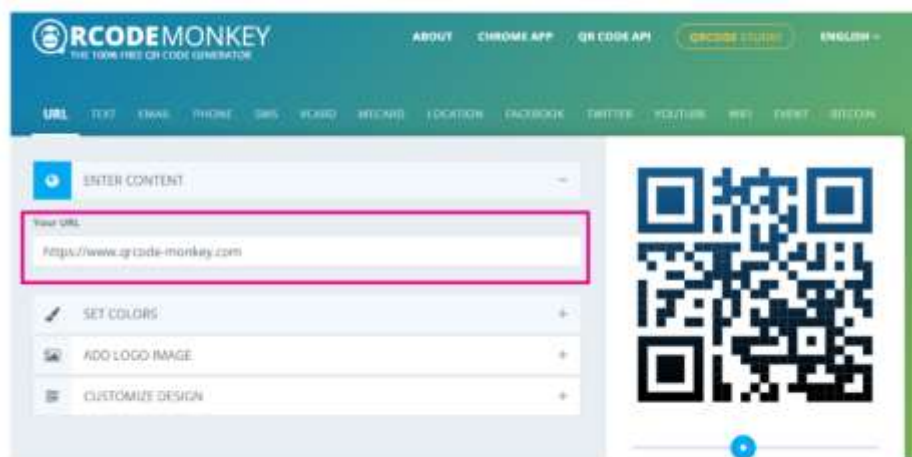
QRCODEMONKEY
THE 100% FREE QR CODE GENERATOR

ABOUT CHROME APP QR CODE API QRCODE STUDIO ENGLISH

URL TEXT EMAIL PHONE SMS VCARD MECARD LOCATION FACEBOOK TWITTER YOUTUBE WIFI EVENT BITCOIN

ENTER CONTENT

Your URL
https://www.qrcode-monkey.com

SET COLORS

ADD LOGO IMAGE

CUSTOMIZE DESIGN